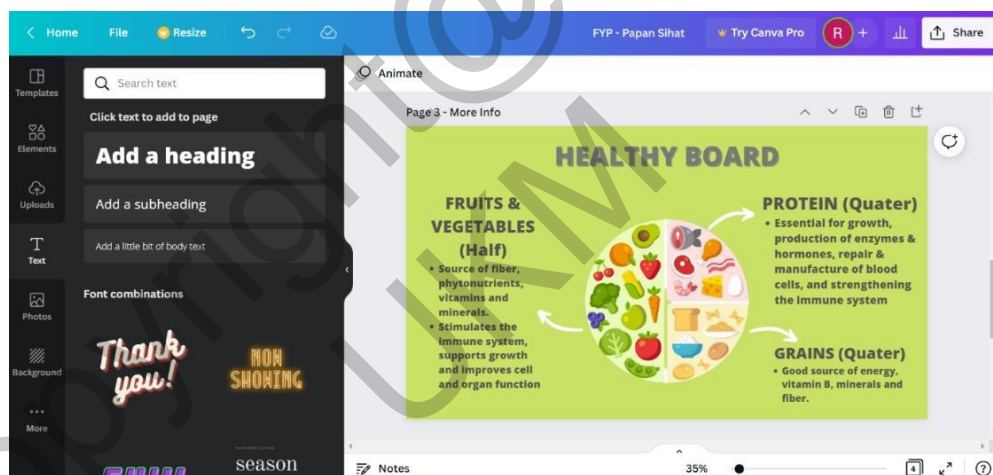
Home File Resize FYP - Papan Sihat Try Canva Pro R Share

Templates
Elements
Uploads
Text
Photos
Background
More

Search text

Click text to add to page

Add a heading

Add a subheading

Add a little bit of body text

Font combinations

Thank you!

NOW SHOWING

season

Animate

Page 3 - More Info

HEALTHY BOARD

FRUITS & VEGETABLES (Half)

• Source of fiber, phytonutrients, vitamins and minerals.
• Stimulates the immune system, supports growth and improves cell and organ function

PROTEIN (Quater)

• Essential for growth, production of enzymes & hormones, repair & manufacture of blood cells, and strengthening the immune system

GRAINS (Quater)

• Good source of energy, vitamin B, minerals and fiber.

Notes 35% 4 ?

Copyright@UiTM